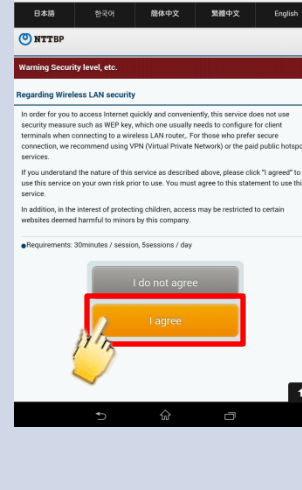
日本語 한국어 簡体中文 繁體中文 English

NTTBP

Warning Security level, etc.

Regarding Wireless LAN security

In order for you to access Internet quickly and conveniently, this service does not use security measure such as WEP key, which one usually needs to configure for client terminals when connecting to a wireless LAN router,. For those who prefer secure connection, we recommend using VPN (Virtual Private Network) or the paid public hotspot services.

If you understand the nature of this service as described above, please click "I agreed" to use this service on your own risk prior to use. You must agree to this statement to use this service.

In addition, in the interest of protecting children, access may be restricted to certain websites deemed harmful to minors by this company.

●Requirements: 30minutes / session, 5sessions / day

I do not agree

I agree